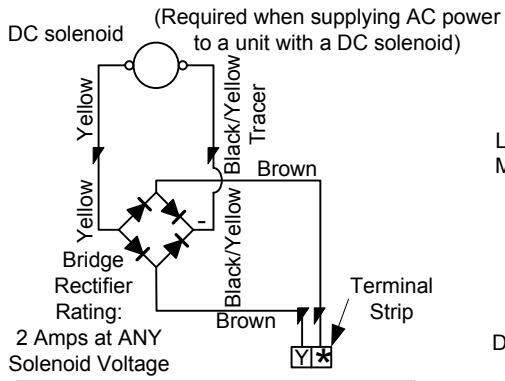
DC solenoid

(Required when supplying AC power to a unit with a DC solenoid)

Yellow

Black/Yellow Tracer

Yellow

Brown

Black/Yellow

-

Bridge Rectifier Rating: 2 Amps at ANY Solenoid Voltage

Brown

Terminal Strip

Y

*

L

M

D